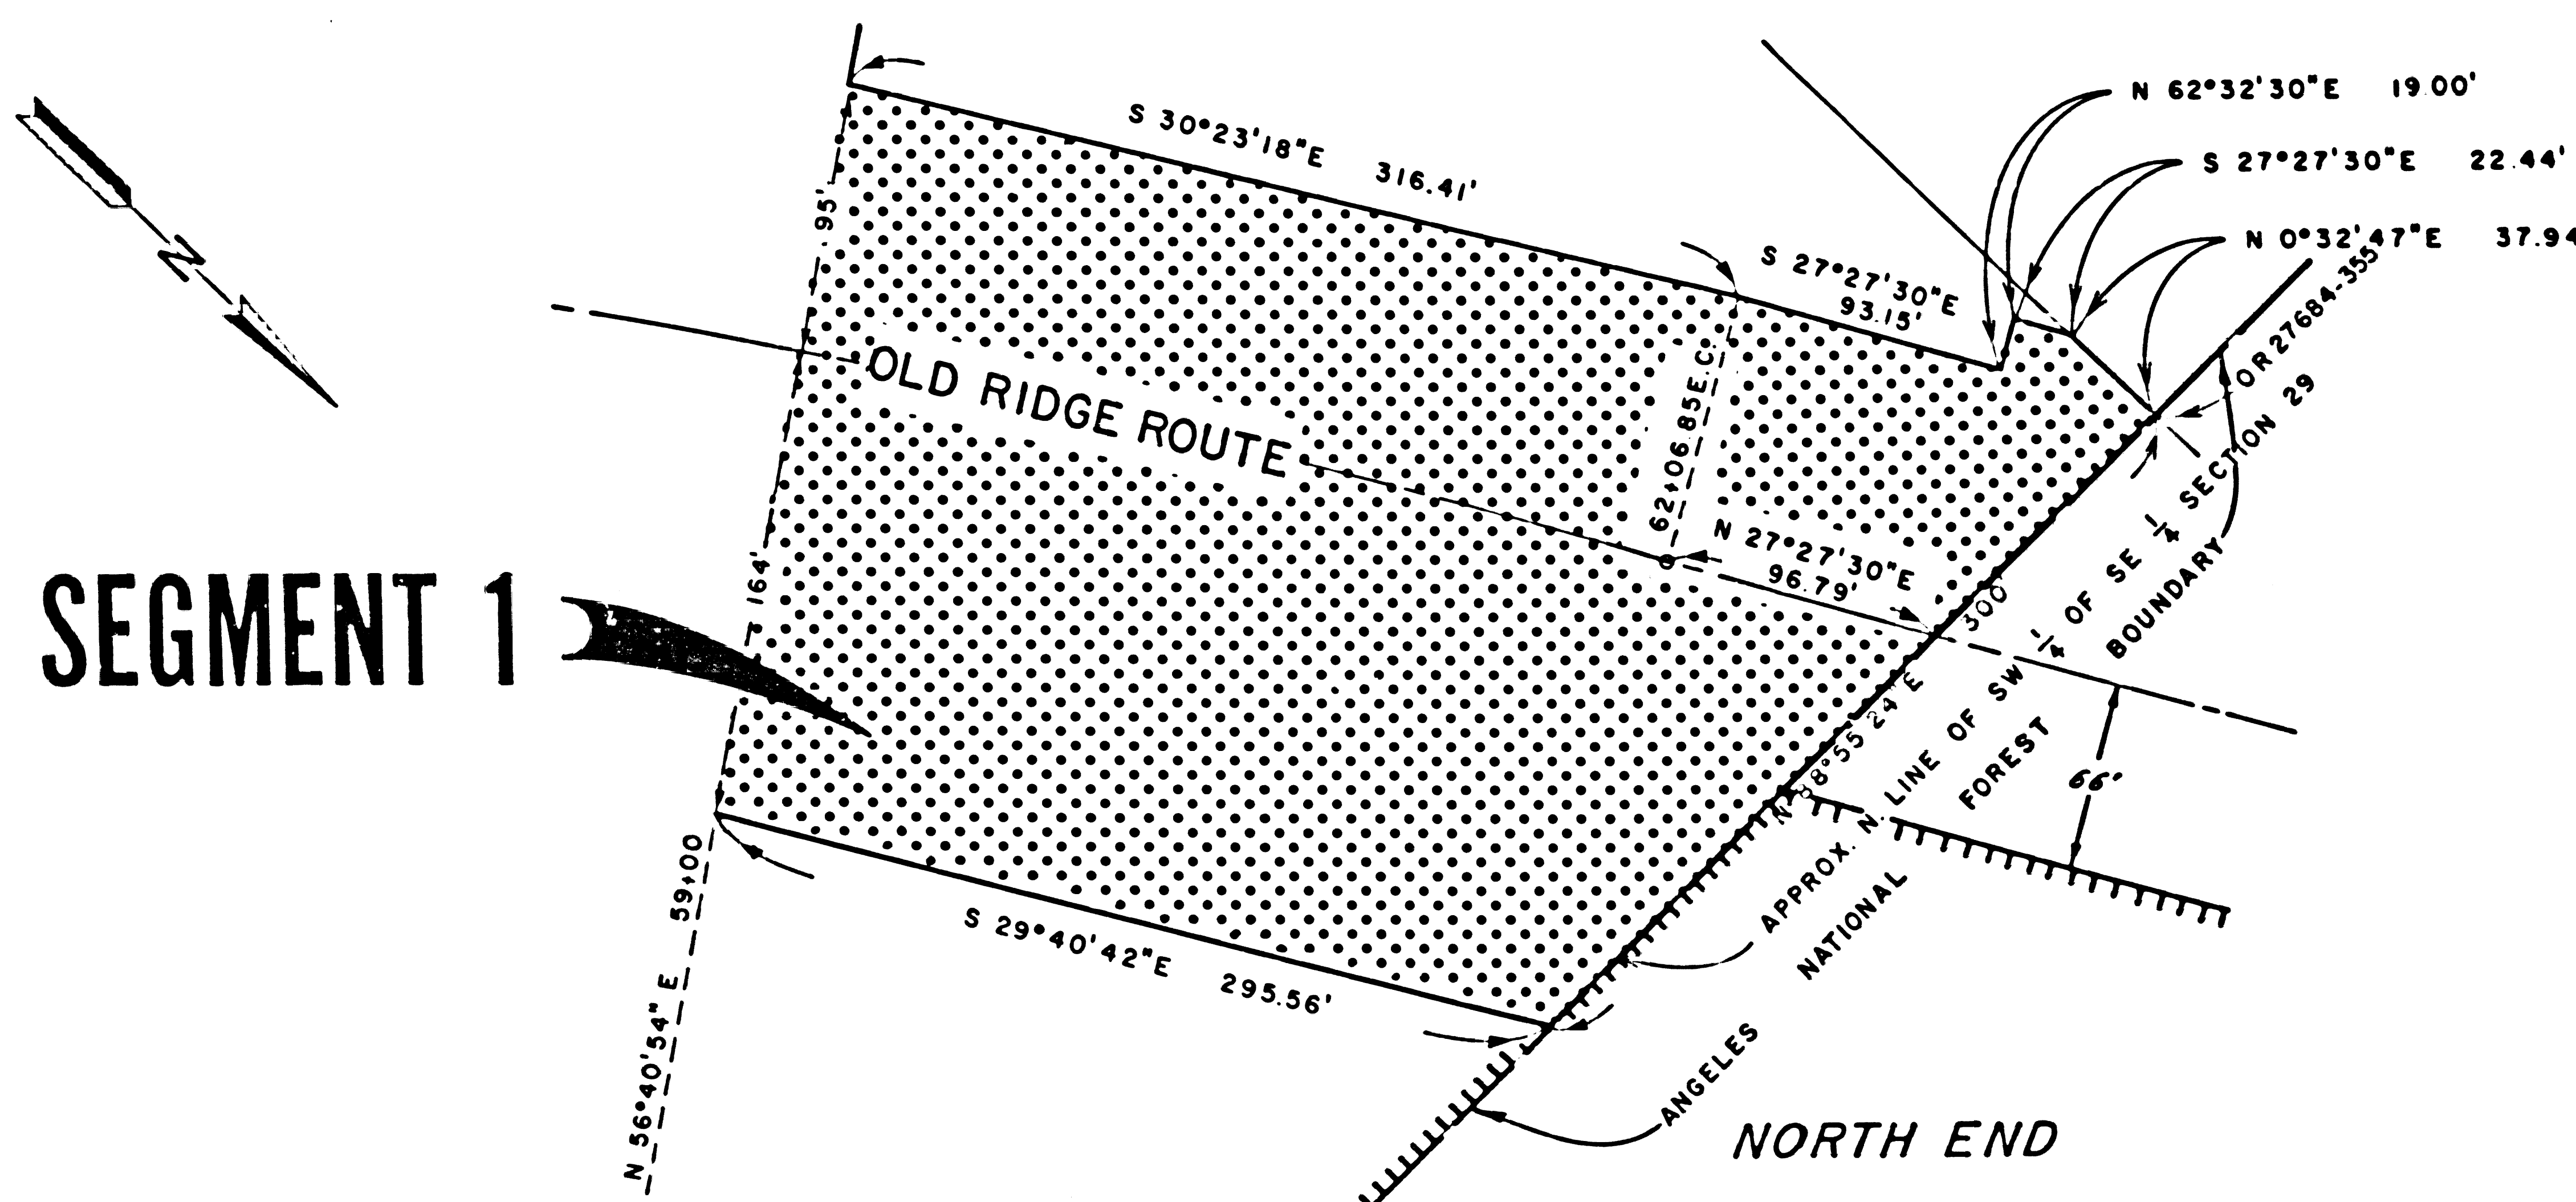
N

N 62°32'30"E 19.00'

S 27°27'30"E 22.44'

N 0°32'47"E 37.94

S 30°23'18"E 316.41'

S 27°27'30"E 93.15'

95'

OLD RIDGE ROUTE

62+06.85E.C.

N 27°27'30"E 96.79'

OR 27684-355

APPROX. N. LINE OF SW $\frac{1}{4}$ OF SE $\frac{1}{4}$ SECTION 29

SEGMENT 1

164'

300

N 38°55'24"E

66'

FOREST BOUNDARY

59+00

N 56°40'54" E

S 29°40'42"E 295.56'

ANGELES NATIONAL FOREST BOUNDARY

NORTH END